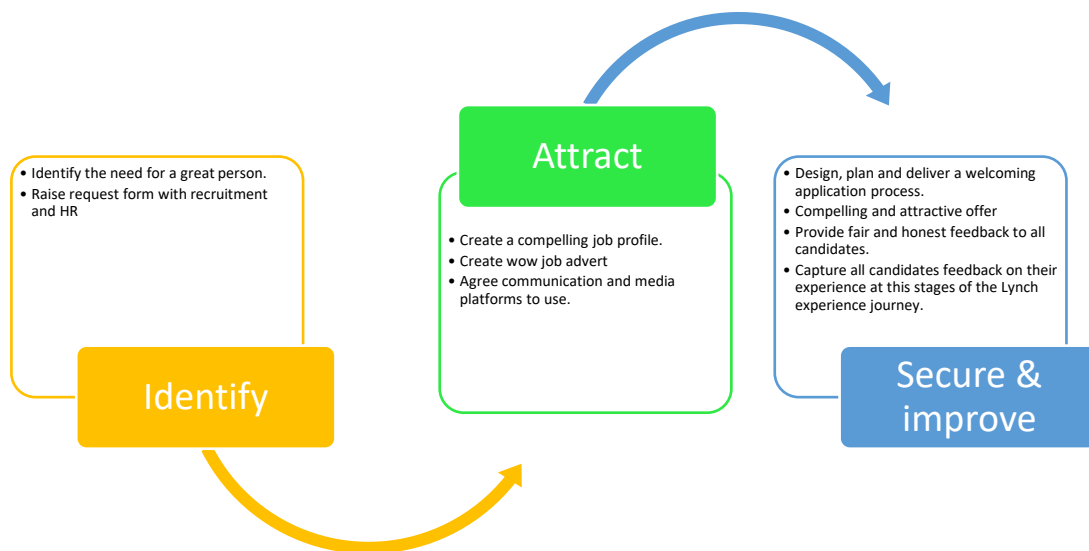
- Identify the need for a great person.
- Raise request form with recruitment and HR

Identify

Attract

- Create a compelling job profile.
- Create wow job advert
- Agree communication and media platforms to use.

- Design, plan and deliver a welcoming application process.
- Compelling and attractive offer
- Provide fair and honest feedback to all candidates.
- Capture all candidates feedback on their experience at this stages of the Lynch experience journey.

Secure & improve